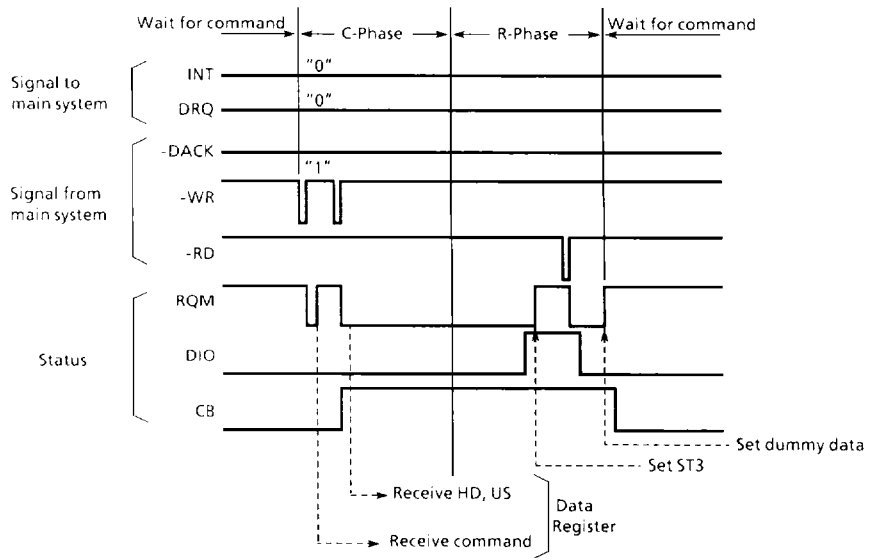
Wait for command

C-Phase

R-Phase

Wait for command

Signal to main system

INT

"0"

DRQ

"0"

Signal from main system

-DACK

"1"

-WR

-RD

Status

RQM

DIO

CB

Set dummy data

Set ST3

Receive HD, US

Data Register

Receive command